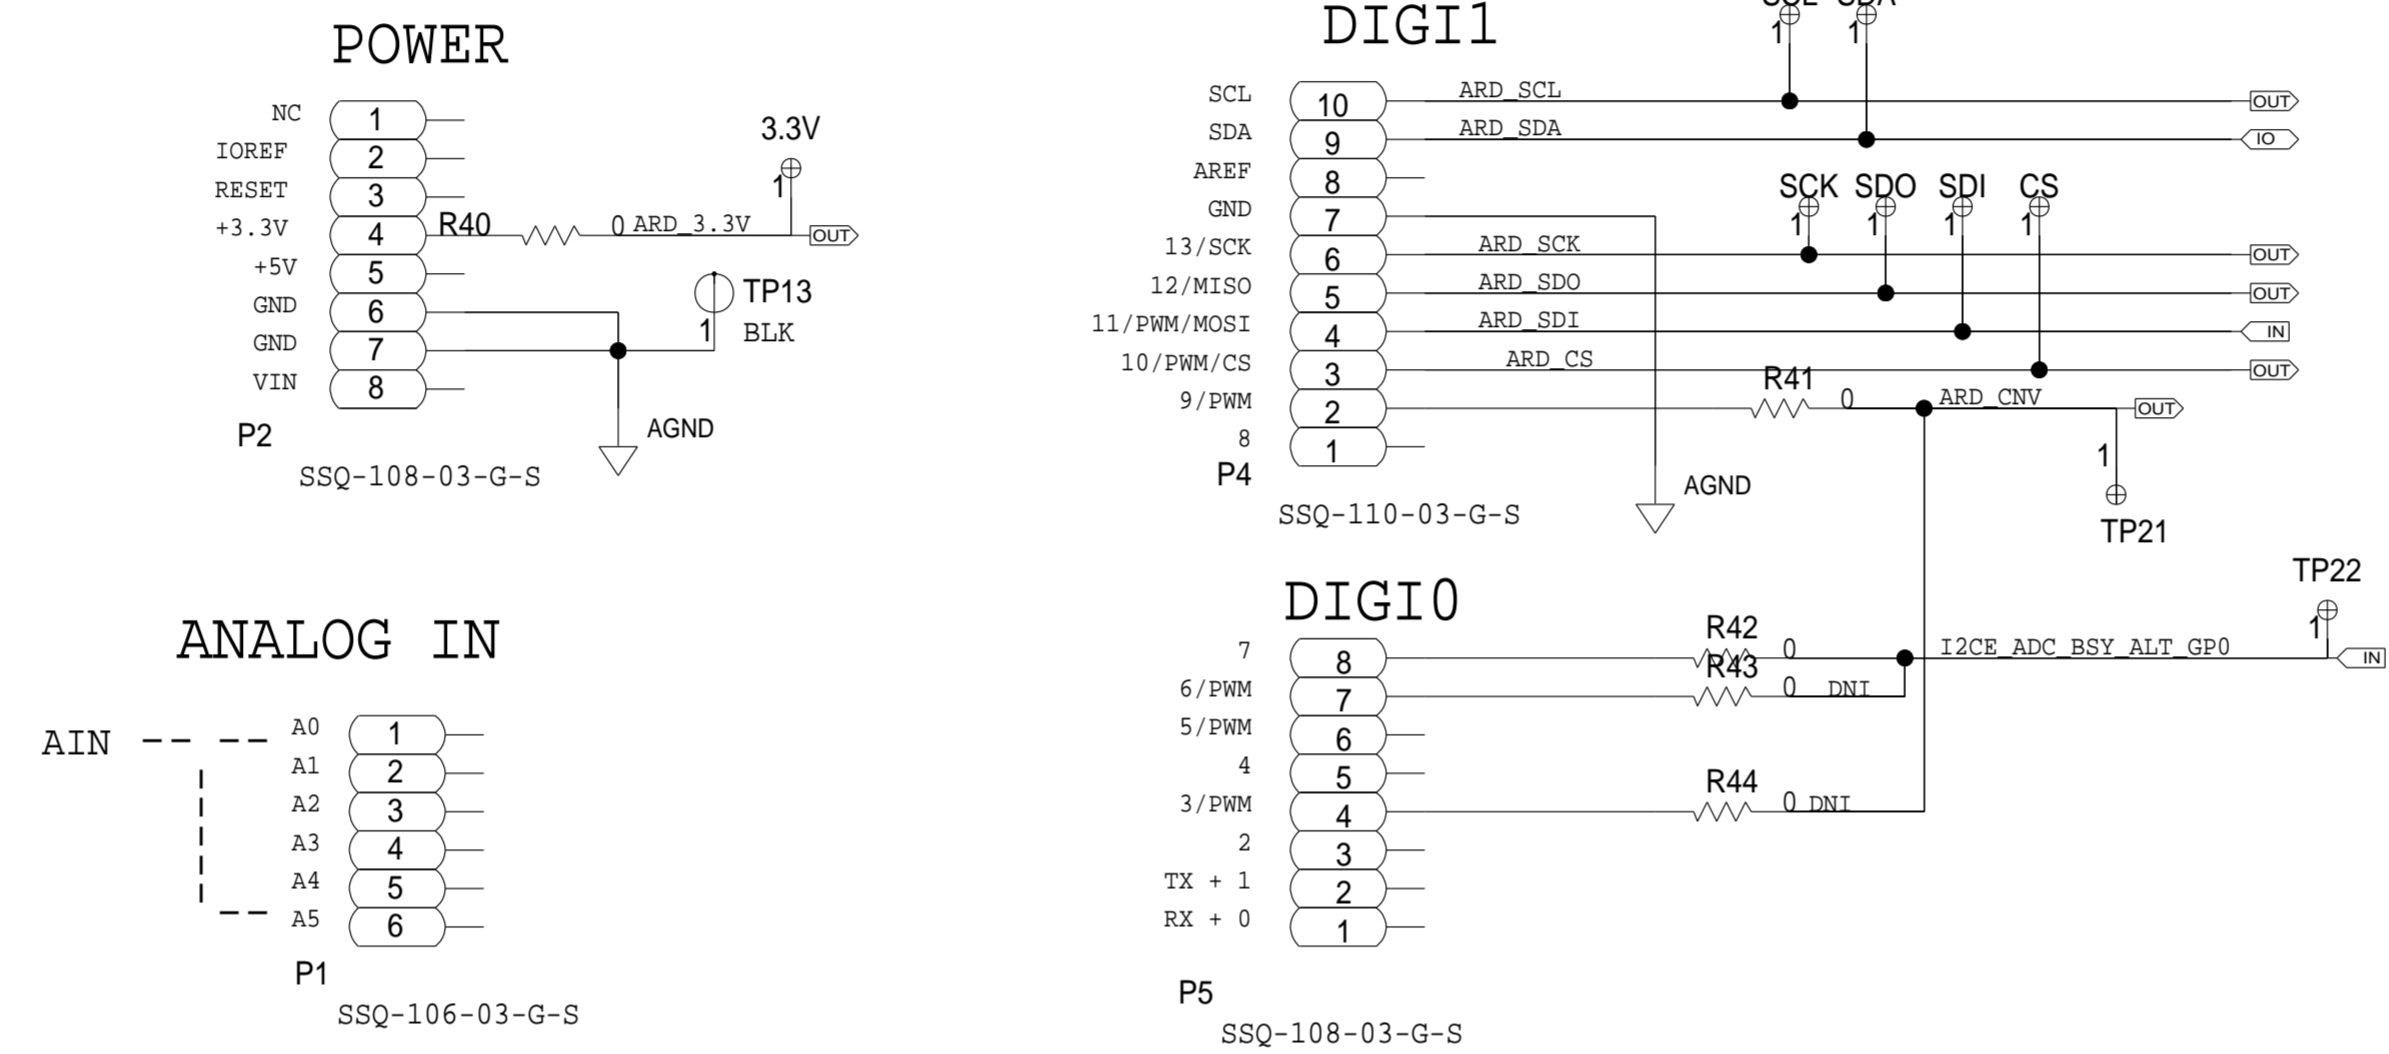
POWER

NC 1
IOREF 2
RESET 3
+3.3V 4
+5V 5
GND 6
GND 7
VIN 8

R40 0 ARD_3.3V OUT
3.3V
1
TP13
1 BLK
AGND
P2
SSQ-108-03-G-S

DIGI1
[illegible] SDA
1 1

SCL 10 ARD_SCL OUT
SDA 9 ARD_SDA IO
AREF 8
GND 7
13/SCK 6 ARD_SCK OUT
12/MISO 5 ARD_SDO OUT
11/PWM/MOSI 4 ARD_SDI IN
10/PWM/CS 3 ARD_CS OUT
9/PWM 2 R41 0 ARD_CNV OUT
8 1
P4
SSQ-110-03-G-S

SCK SDO SDI CS
1 1 1 1
AGND
1
TP21
TP22
1

DIGI0

7 8 R42 0 I2CE_ADC_BSY_ALT_GP0 IN
6/PWM 7 R43 0 DNI
5/PWM 6
4 5
3/PWM 4 R44 0 DNI
2 3
TX + 1 2
RX + 0 1
P5
SSQ-108-03-G-S

ANALOG IN

AIN
A0 1
A1 2
A2 3
A3 4
A4 5
A5 6
P1
SSQ-106-03-G-S